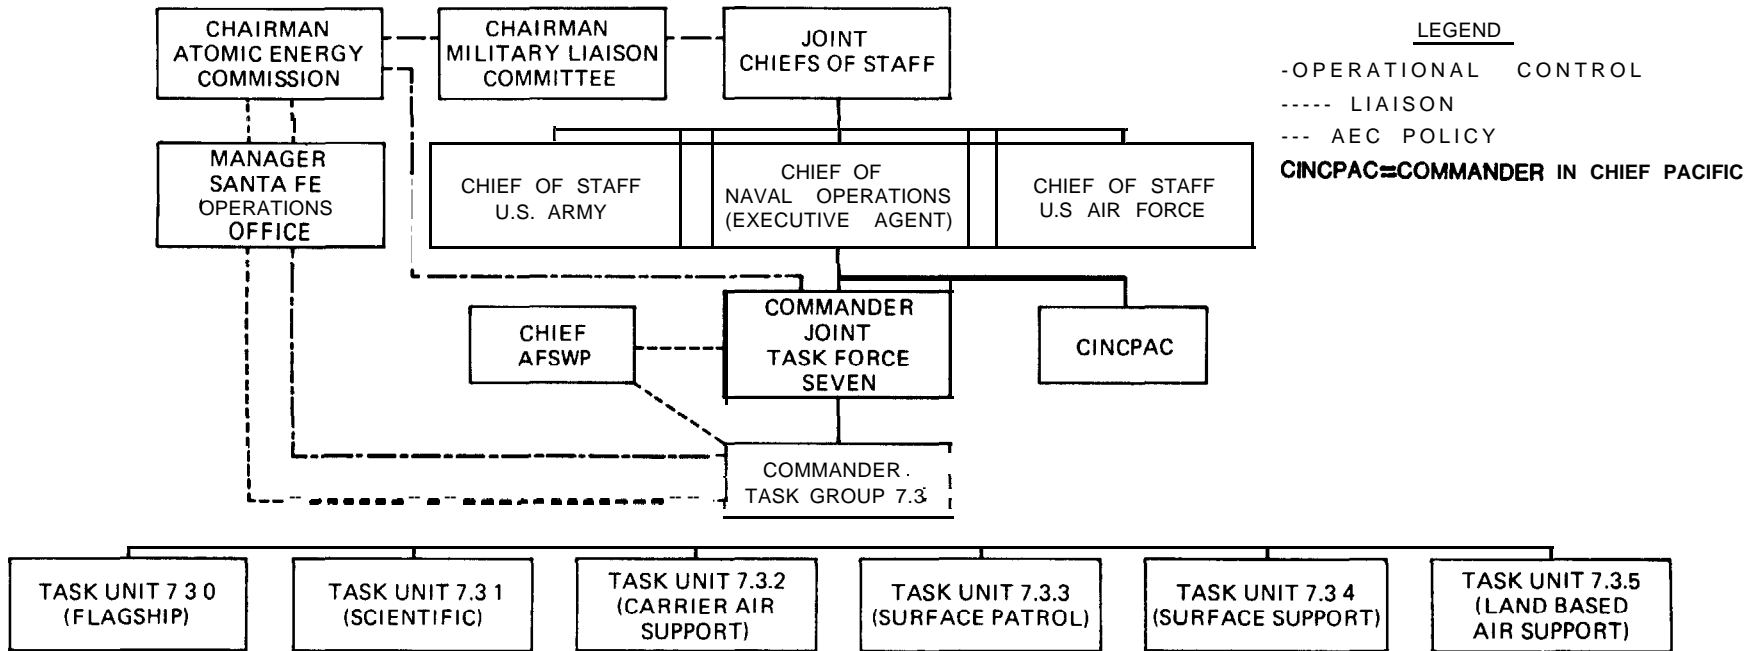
CHAIRMAN ATOMIC ENERGY COMMISSION

CHAIRMAN MILITARY LIAISON COMMITTEE

JOINT CHIEFS OF STAFF

LEGEND

-OPERATIONAL CONTROL

----- LIAISON

--- AEC POLICY

CINCPAC=COMMANDER IN CHIEF PACIFIC

MANAGER SANTA FE OPERATIONS OFFICE

CHIEF OF STAFF U.S. ARMY

CHIEF OF NAVAL OPERATIONS (EXECUTIVE AGENT)

CHIEF OF STAFF U.S AIR FORCE

CHIEF AFSWP

COMMANDER JOINT TASK FORCE SEVEN

CINCPAC

COMMANDER. TASK GROUP 7.3

TASK UNIT 7 3 0 (FLAGSHIP)

TASK UNIT 7.3 1 (SCIENTIFIC)

TASK UNIT 7.3.2 (CARRIER AIR SUPPORT)

TASK UNIT 7.3.3 (SURFACE PATROL)

TASK UNIT 7.3 4 (SURFACE SUPPORT)

TASK UNIT 7.3.5 (LAND BASED AIR SUPPORT)